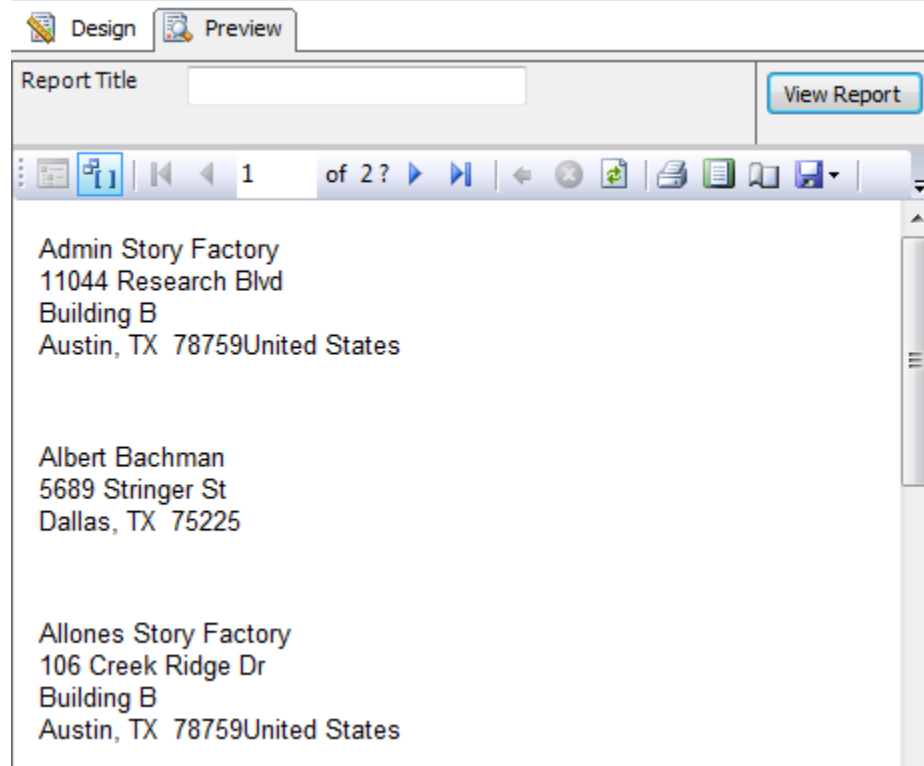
Design Preview

Report Title

View Report

1 of 2?

Admin Story Factory
11044 Research Blvd
Building B
Austin, TX 78759United States

Albert Bachman
5689 Stringer St
Dallas, TX 75225

Allones Story Factory
106 Creek Ridge Dr
Building B
Austin, TX 78759United States